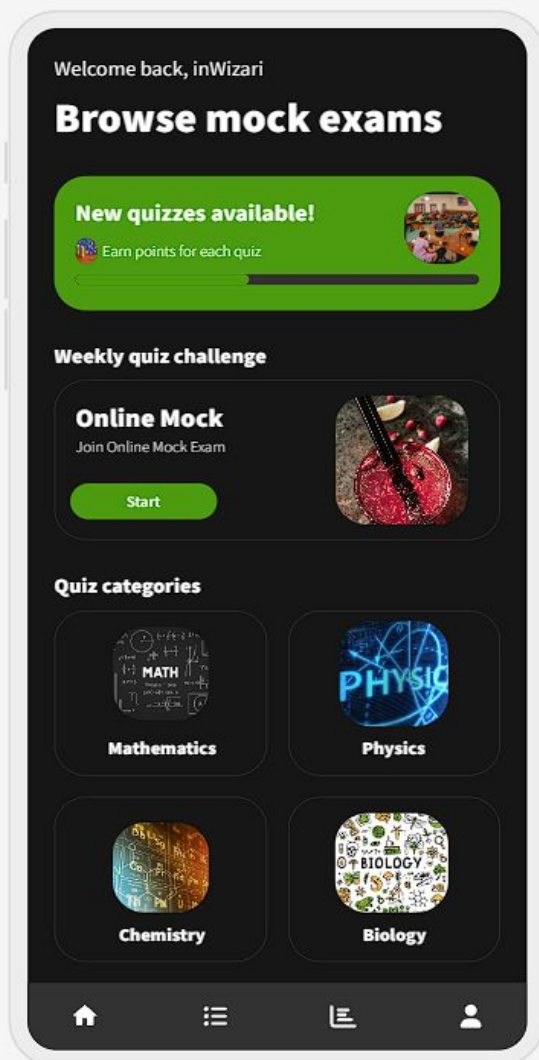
Welcome back, inWizari

Browse mock exams

New quizzes available!

Earn points for each quiz

Weekly quiz challenge

Online Mock

Join Online Mock Exam

Start

Quiz categories

MATH

Mathematics

PHYSIC

Physics

Chemistry

BIOLOGY

Biology